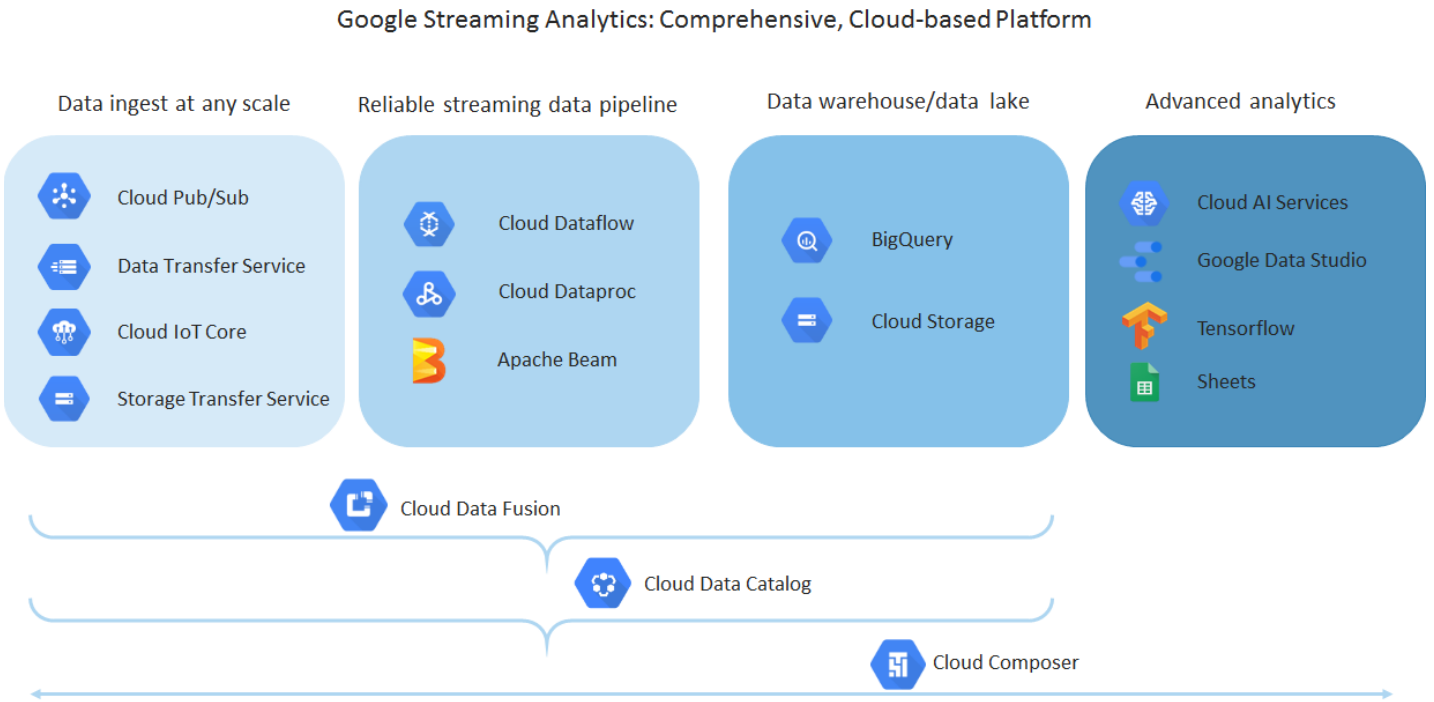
Google Streaming Analytics: Comprehensive, Cloud-based Platform

Data ingest at any scale

Cloud Pub/Sub

Data Transfer Service

Cloud IoT Core

Storage Transfer Service

Reliable streaming data pipeline

Cloud Dataflow

Cloud Dataproc

Apache Beam

Data warehouse/data lake

BigQuery

Cloud Storage

Advanced analytics

Cloud AI Services

Google Data Studio

Tensorflow

Sheets

Cloud Data Fusion

Cloud Data Catalog

Cloud Composer